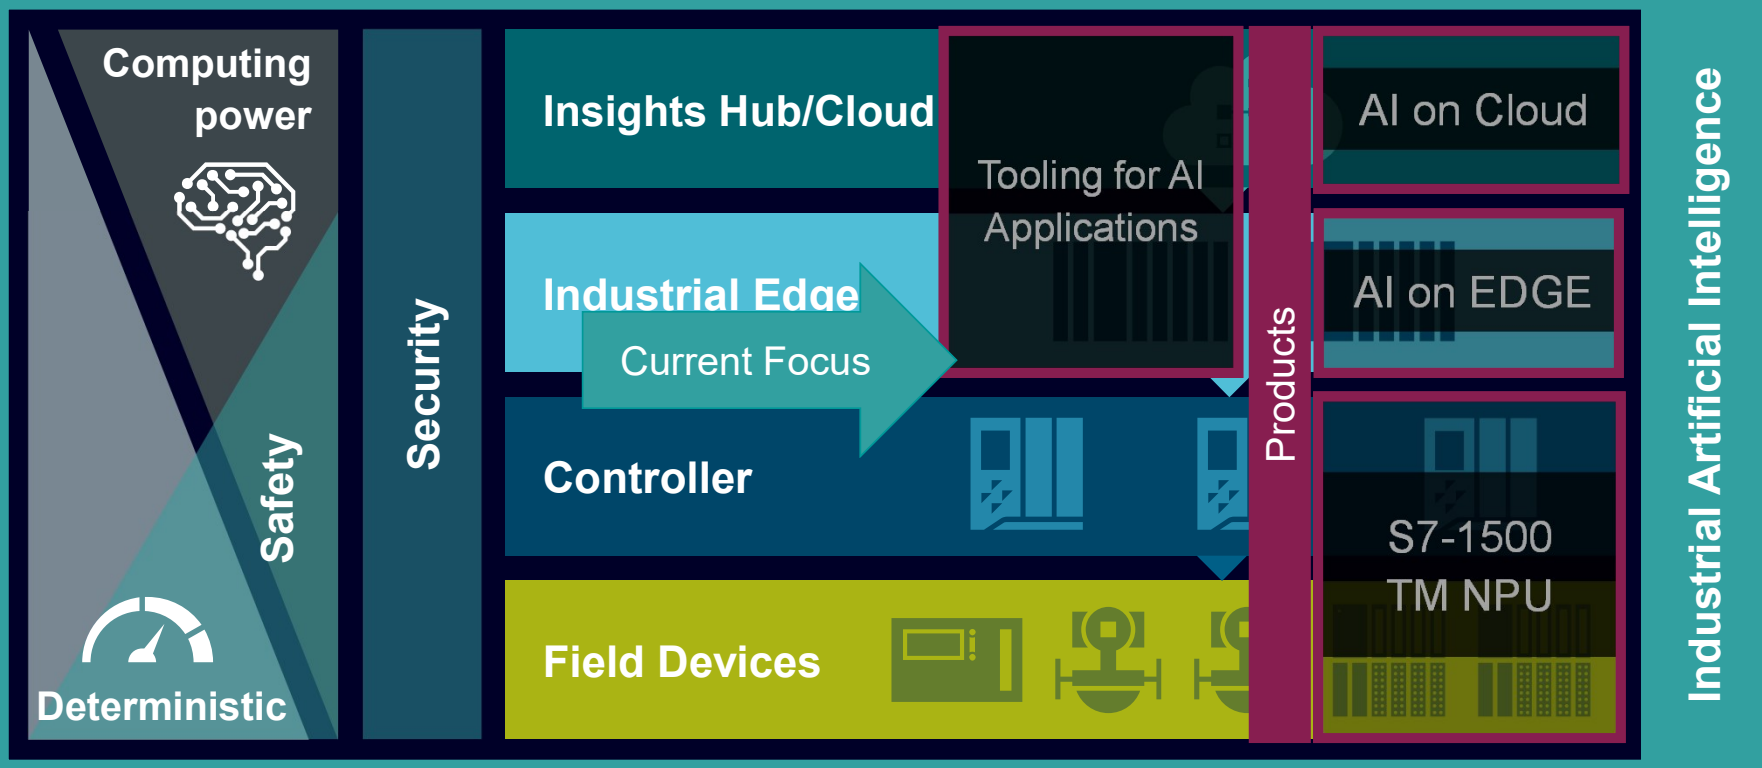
Computing power

Safety

Deterministic

Security

Insights Hub/Cloud

Industrial Edge

Current Focus

Controller

Field Devices

Tooling for AI Applications

Products

AI on Cloud

AI on EDGE

S7-1500 TM NPU

Industrial Artificial Intelligence